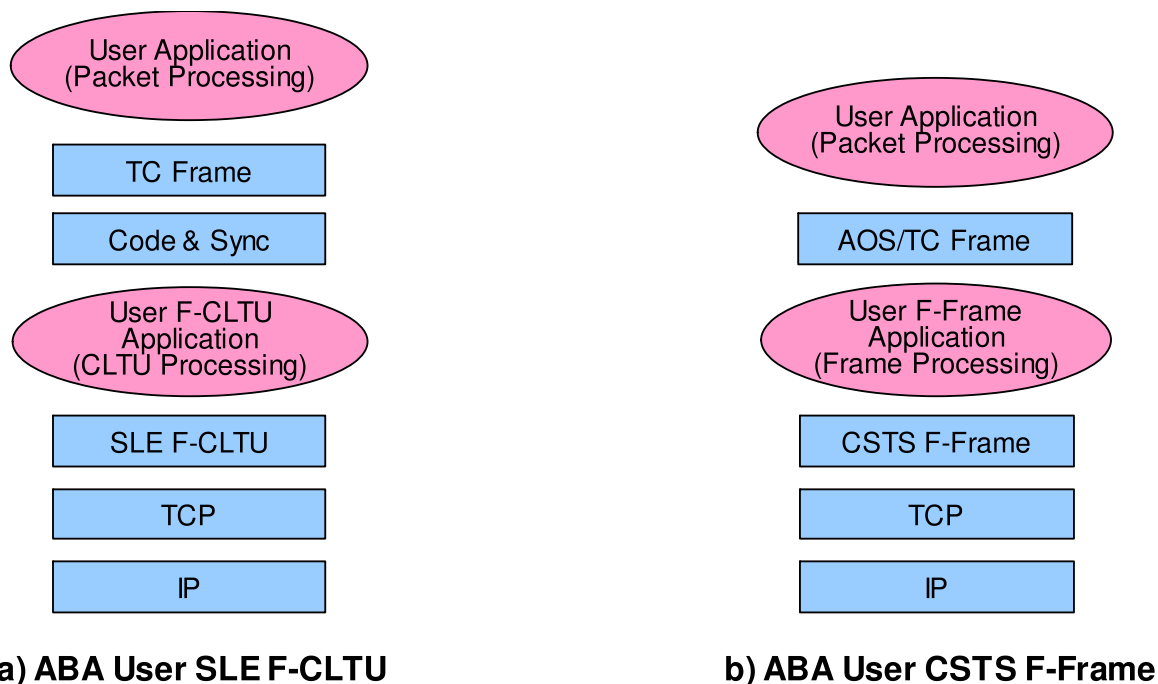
User Application
(Packet Processing)

TC Frame

Code & Sync

User F-CLTU Application (CLTU Processing)

SLE F-CLTU

TCP

IP

a) ABA User SLE F-CLTU

User Application
(Packet Processing)

AOS/TC Frame

User F-Frame Application (Frame Processing)

CSTS F-Frame

TCP

IP

b) ABA User CSTS F-Frame